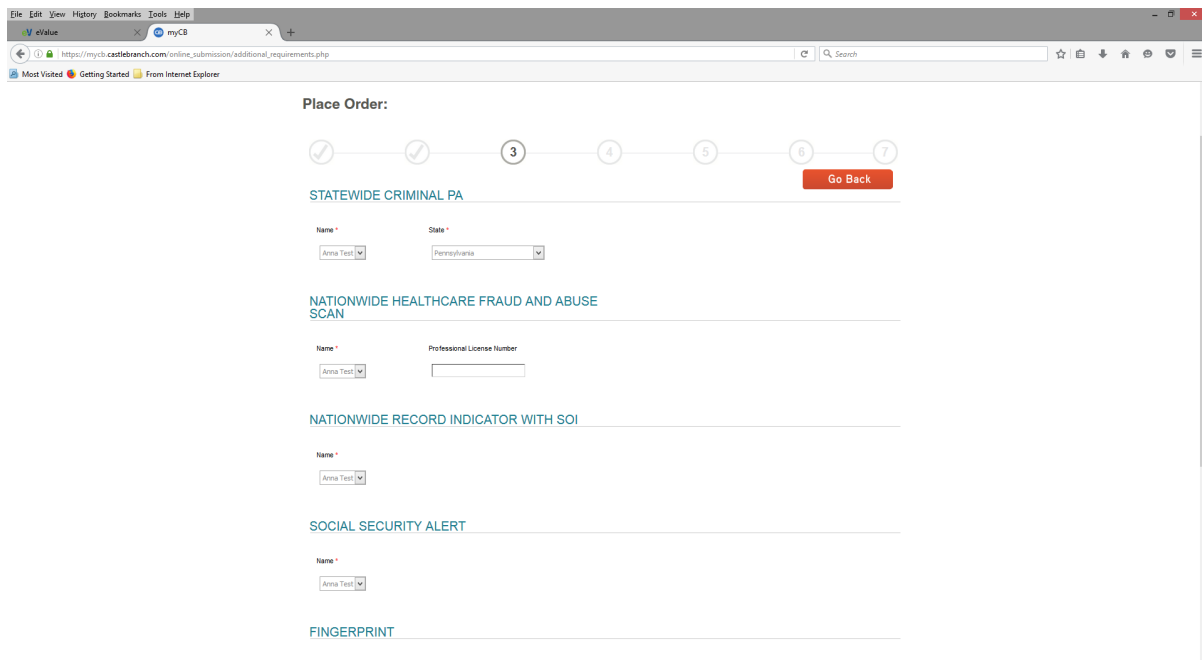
File Edit View History Bookmarks Tools Help

eValue
myCB

https://mycb.castlebranch.com/online_submission/additional_requirements.php

Search

Most Visited Getting Started From Internet Explorer

Place Order:

3 4 5 6 7

Go Back

STATEWIDE CRIMINAL PA

Name *
State *

Anna Test
Pennsylvania

NATIONWIDE HEALTHCARE FRAUD AND ABUSE SCAN

Name *
Professional License Number

Anna Test

NATIONWIDE RECORD INDICATOR WITH SOI

Name *

Anna Test

SOCIAL SECURITY ALERT

Name *

Anna Test

FINGERPRINT